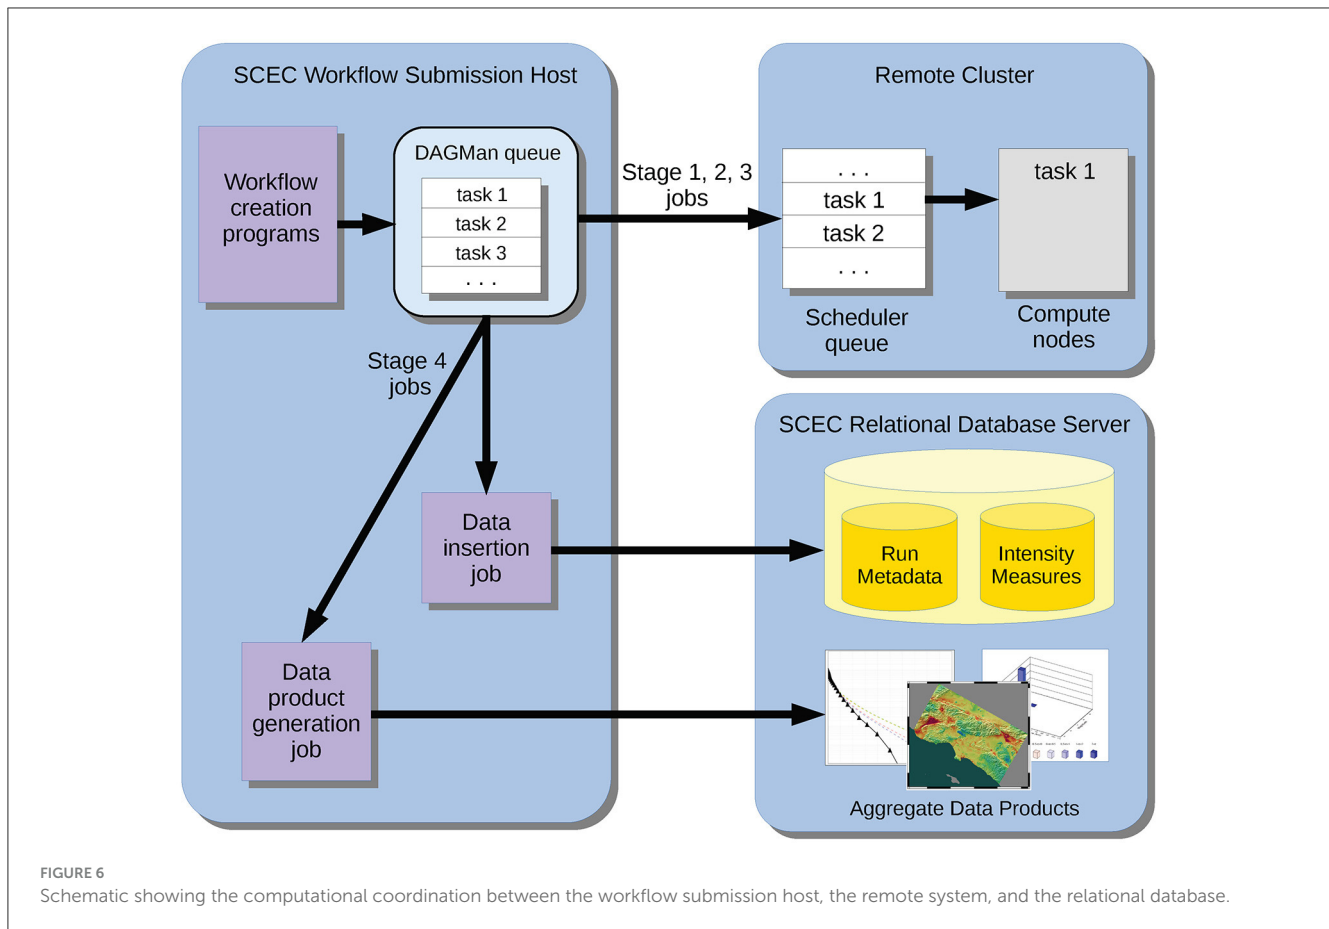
SCEC Workflow Submission Host

Workflow creation programs

DAGMan queue

task 1

task 2

task 3

. . .

Stage 1, 2, 3 jobs

Remote Cluster

. . .

task 1

task 2

. . .

Scheduler queue

task 1

Compute nodes

Stage 4 jobs

Data insertion job

SCEC Relational Database Server

Run Metadata

Intensity Measures

Data product generation job

Aggregate Data Products

FIGURE 6

Schematic showing the computational coordination between the workflow submission host, the remote system, and the relational database.